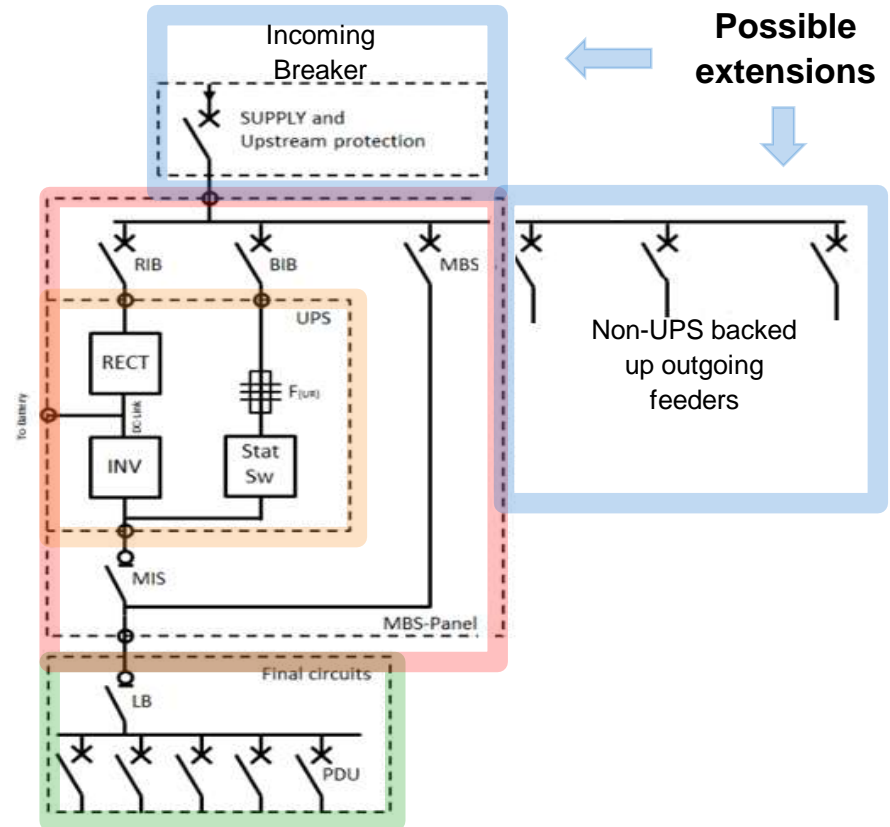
Incoming Breaker

Possible extensions

SUPPLY and Upstream protection

RIB

BIB

MBS

UPS

RECT

To Battery

DC-Link

$F_{[UR]}$

INV

Stat Sw

Non-UPS backed up outgoing feeders

MIS

MBS-Panel

Final circuits

LB

PDU